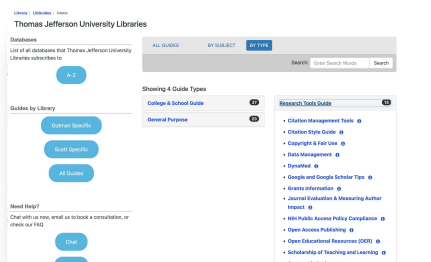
Library / LibGuides / Home

Thomas Jefferson University Libraries

Databases

List of all databases that Thomas Jefferson University Libraries subscribes to

A-Z

Guides by Library

Gutman Specific

Scott Specific

All Guides

Need Help?

Chat with us now, email us to book a consultation, or check our FAQ

Chat

ALL GUIDES

BY SUBJECT

BY TYPE

Search: Enter Search Words

Search

Showing 4 Guide Types

College & School Guide 27

General Purpose 33

Research Tools Guide 13

Citation Management Tools

Citation Style Guide

Copyright & Fair Use

Data Management

DynaMed

Google and Google Scholar Tips

Grants Information

Journal Evaluation & Measuring Author Impact

NIH Public Access Policy Compliance

Open Access Publishing

Open Educational Resources (OER)

Scholarship of Teaching and Learning